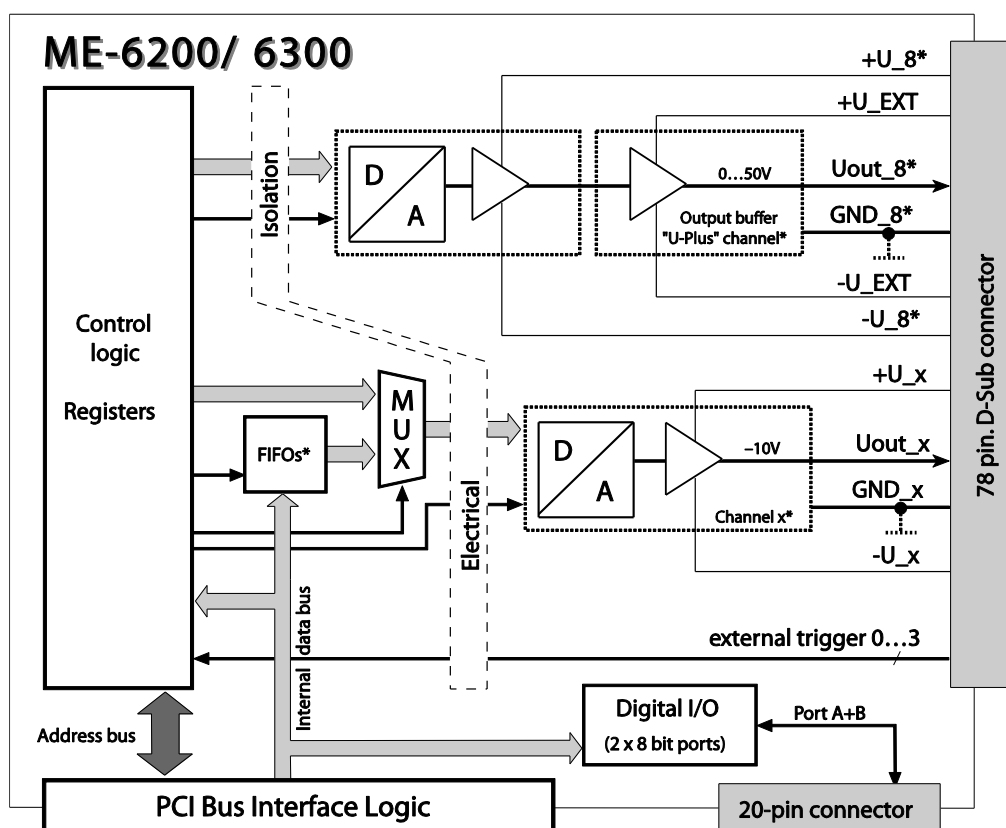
ME-6200/ 6300

+U_8*

+U_EXT

Isolation

D

A

0…50V

Uout_8*

Output buffer
"U-Plus" channel*

GND_8*

-U_EXT

-U_8*

78 pin. D-Sub connector

Control logic

Registers

M
U
X

FIFOs*

Electrical

+U_x

D

A

–10V

Uout_x

GND_x

Channel x*

-U_x

Internal data bus

external trigger 0…3

Digital I/O
(2 x 8 bit ports)

Port A+B

Address bus

PCI Bus Interface Logic

20-pin connector